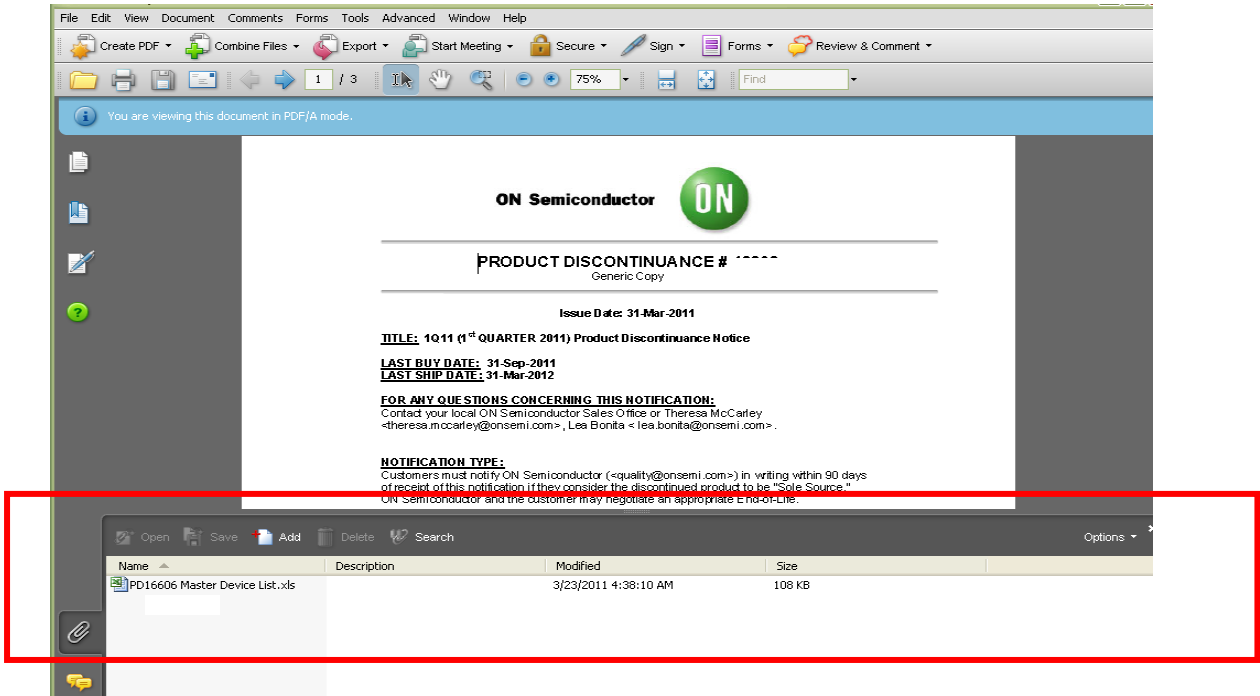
File Edit View Document Comments Forms Tools Advanced Window Help

Create PDF ▾ Combine Files ▾ Export ▾ Start Meeting ▾ Secure ▾ Sign ▾ Forms ▾ Review & Comment ▾

1 / 3 75% ▾ Find

You are viewing this document in PDF/A mode.

ON Semiconductor ON

PRODUCT DISCONTINUANCE # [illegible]
Generic Copy

Issue Date: 31-Mar-2011

TITLE: 1Q11 ($1^{st}$ QUARTER 2011) Product Discontinuance Notice

LAST BUY DATE: 31-Sep-2011
LAST SHIP DATE: 31-Mar-2012

FOR ANY QUESTIONS CONCERNING THIS NOTIFICATION:
Contact your local ON Semiconductor Sales Office or Theresa McCarley <theresa.mccarley@onsemi.com>, Lea Bonita < lea.bonita@onsemi.com>.

NOTIFICATION TYPE:
Customers must notify ON Semiconductor (<quality@onsemi.com>) in writing within 90 days of receipt of this notification if they consider the discontinued product to be "Sole Source." ON Semiconductor and the customer may negotiate an appropriate End-of-Life.

Open Save Add Delete Search Options ▾

| Name | Description | Modified | Size |
|---|---|---|---|
| PD16606 Master Device List.xls | | 3/23/2011 4:38:10 AM | 108 KB |